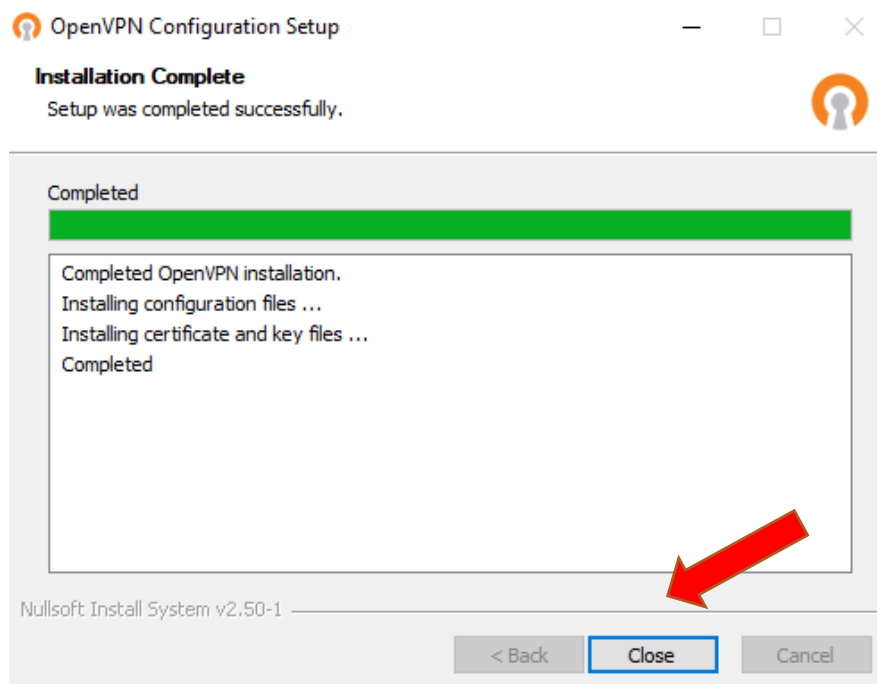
OpenVPN Configuration Setup

Installation Complete
Setup was completed successfully.

Completed

Completed OpenVPN installation.
Installing configuration files ...
Installing certificate and key files ...
Completed

Nullsoft Install System v2.50-1

< Back
Close
Cancel